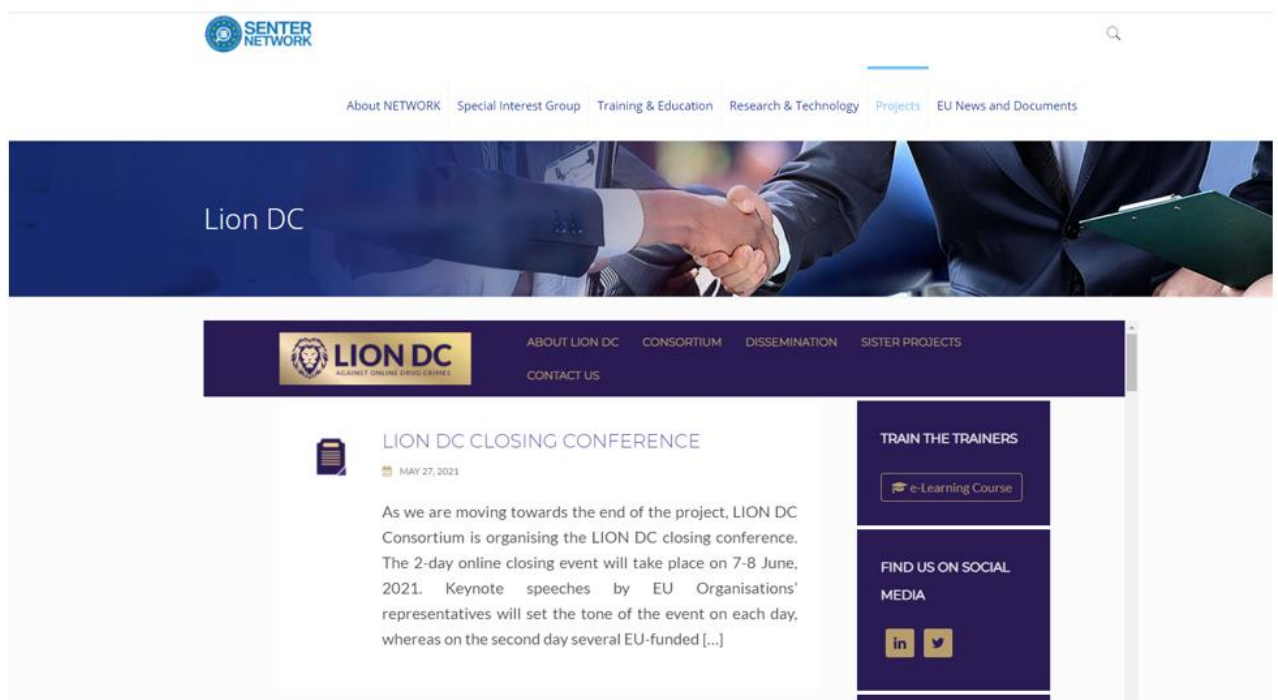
SENTER NETWORK

About NETWORK Special Interest Group Training & Education Research & Technology Projects EU News and Documents

Lion DC

LION DC
AGAINST ONLINE DRUG CRIMES

ABOUT LION DC CONSORTIUM DISSEMINATION SISTER PROJECTS CONTACT US

LION DC CLOSING CONFERENCE

MAY 27, 2021

As we are moving towards the end of the project, LION DC Consortium is organising the LION DC closing conference. The 2-day online closing event will take place on 7-8 June, 2021. Keynote speeches by EU Organisations' representatives will set the tone of the event on each day, whereas on the second day several EU-funded […]

TRAIN THE TRAINERS

e-Learning Course

FIND US ON SOCIAL MEDIA

in